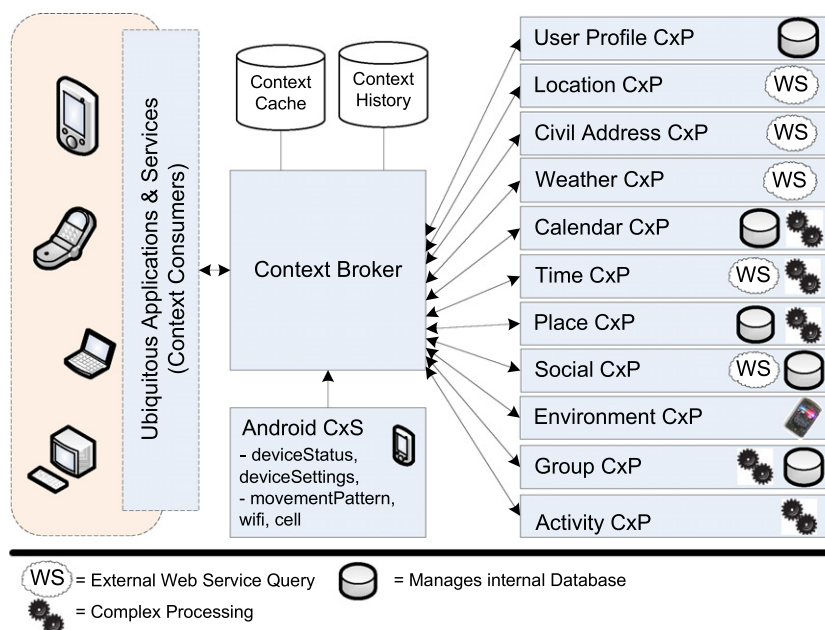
Ubiquitous Applications & Services (Context Consumers)

Context Cache

Context History

Context Broker

Android CxS
- deviceStatus, deviceSettings,
- movementPattern, wifi, cell

User Profile CxP
Location CxP WS
Civil Address CxP WS
Weather CxP WS
Calendar CxP
Time CxP WS
Place CxP
Social CxP WS
Environment CxP
Group CxP
Activity CxP

WS = External Web Service Query = Manages internal Database
= Complex Processing